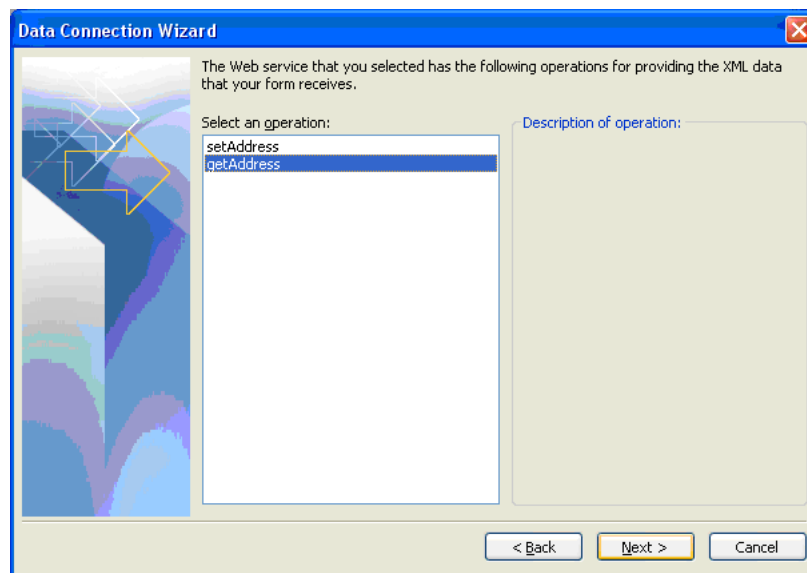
Data Connection Wizard

The Web service that you selected has the following operations for providing the XML data that your form receives.

Select an operation:

setAddress
getAddress

Description of operation:

< Back

Next >

Cancel